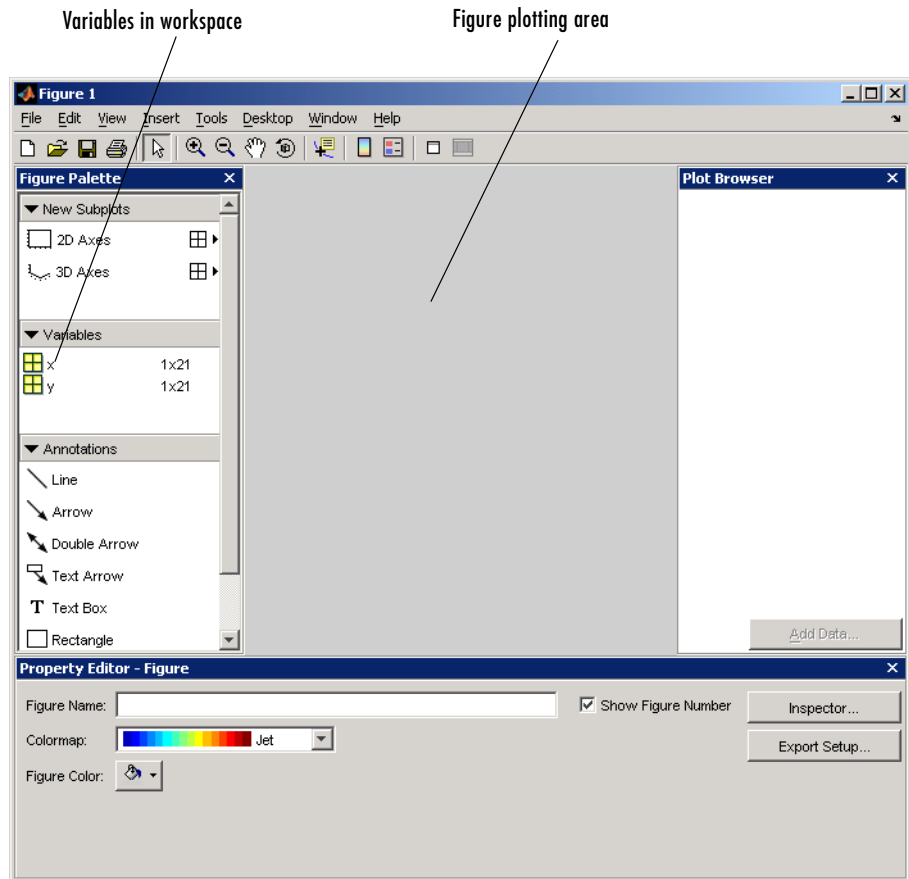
Variables in workspace

Figure plotting area

Figure 1

File Edit View Insert Tools Desktop Window Help

Figure Palette

New Subplots

2D Axes

3D Axes

Variables

x 1x21

y 1x21

Annotations

Line

Arrow

Double Arrow

Text Arrow

T Text Box

Rectangle

Plot Browser

Add Data...

Property Editor - Figure

Figure Name:

Show Figure Number

Inspector...

Colormap:

Jet

Export Setup...

Figure Color: